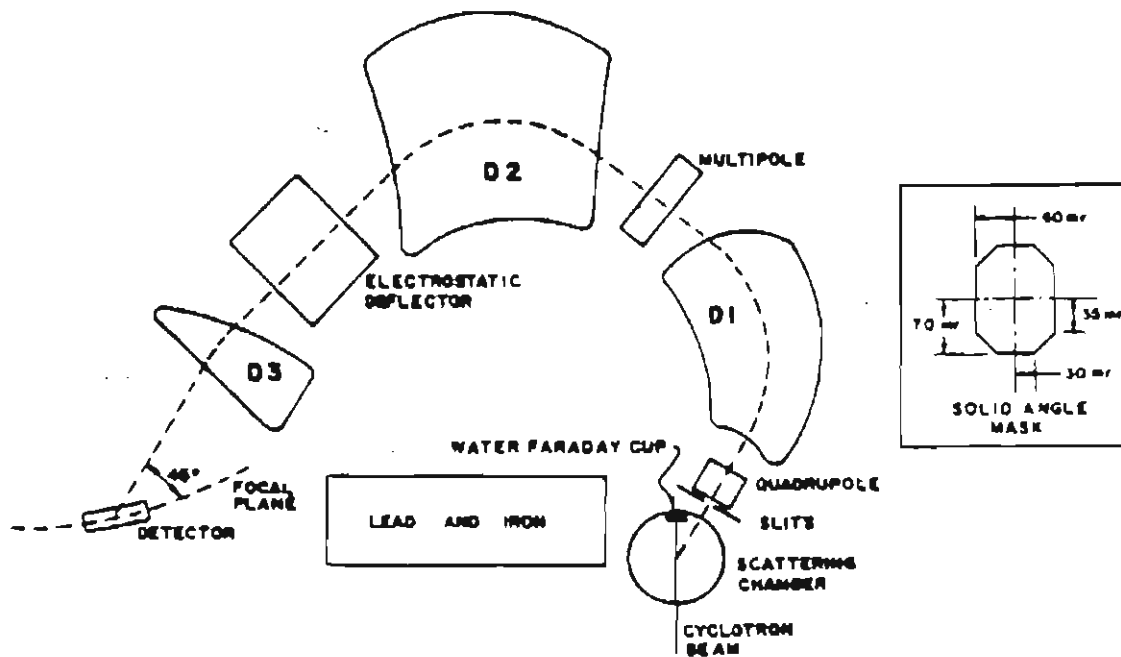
D2

MULTIPOLE

ELECTROSTATIC DEFLECTOR

D1

D3

60 mr

70 mr

35 mr

30 mr

SOLID ANGLE MASK

WATER FARADAY CUP

46°

FOCAL PLANE

DETECTOR

LEAD AND IRON

QUADRUPOLE

SLITS

SCATTERING CHAMBER

CYCLOTRON BEAM